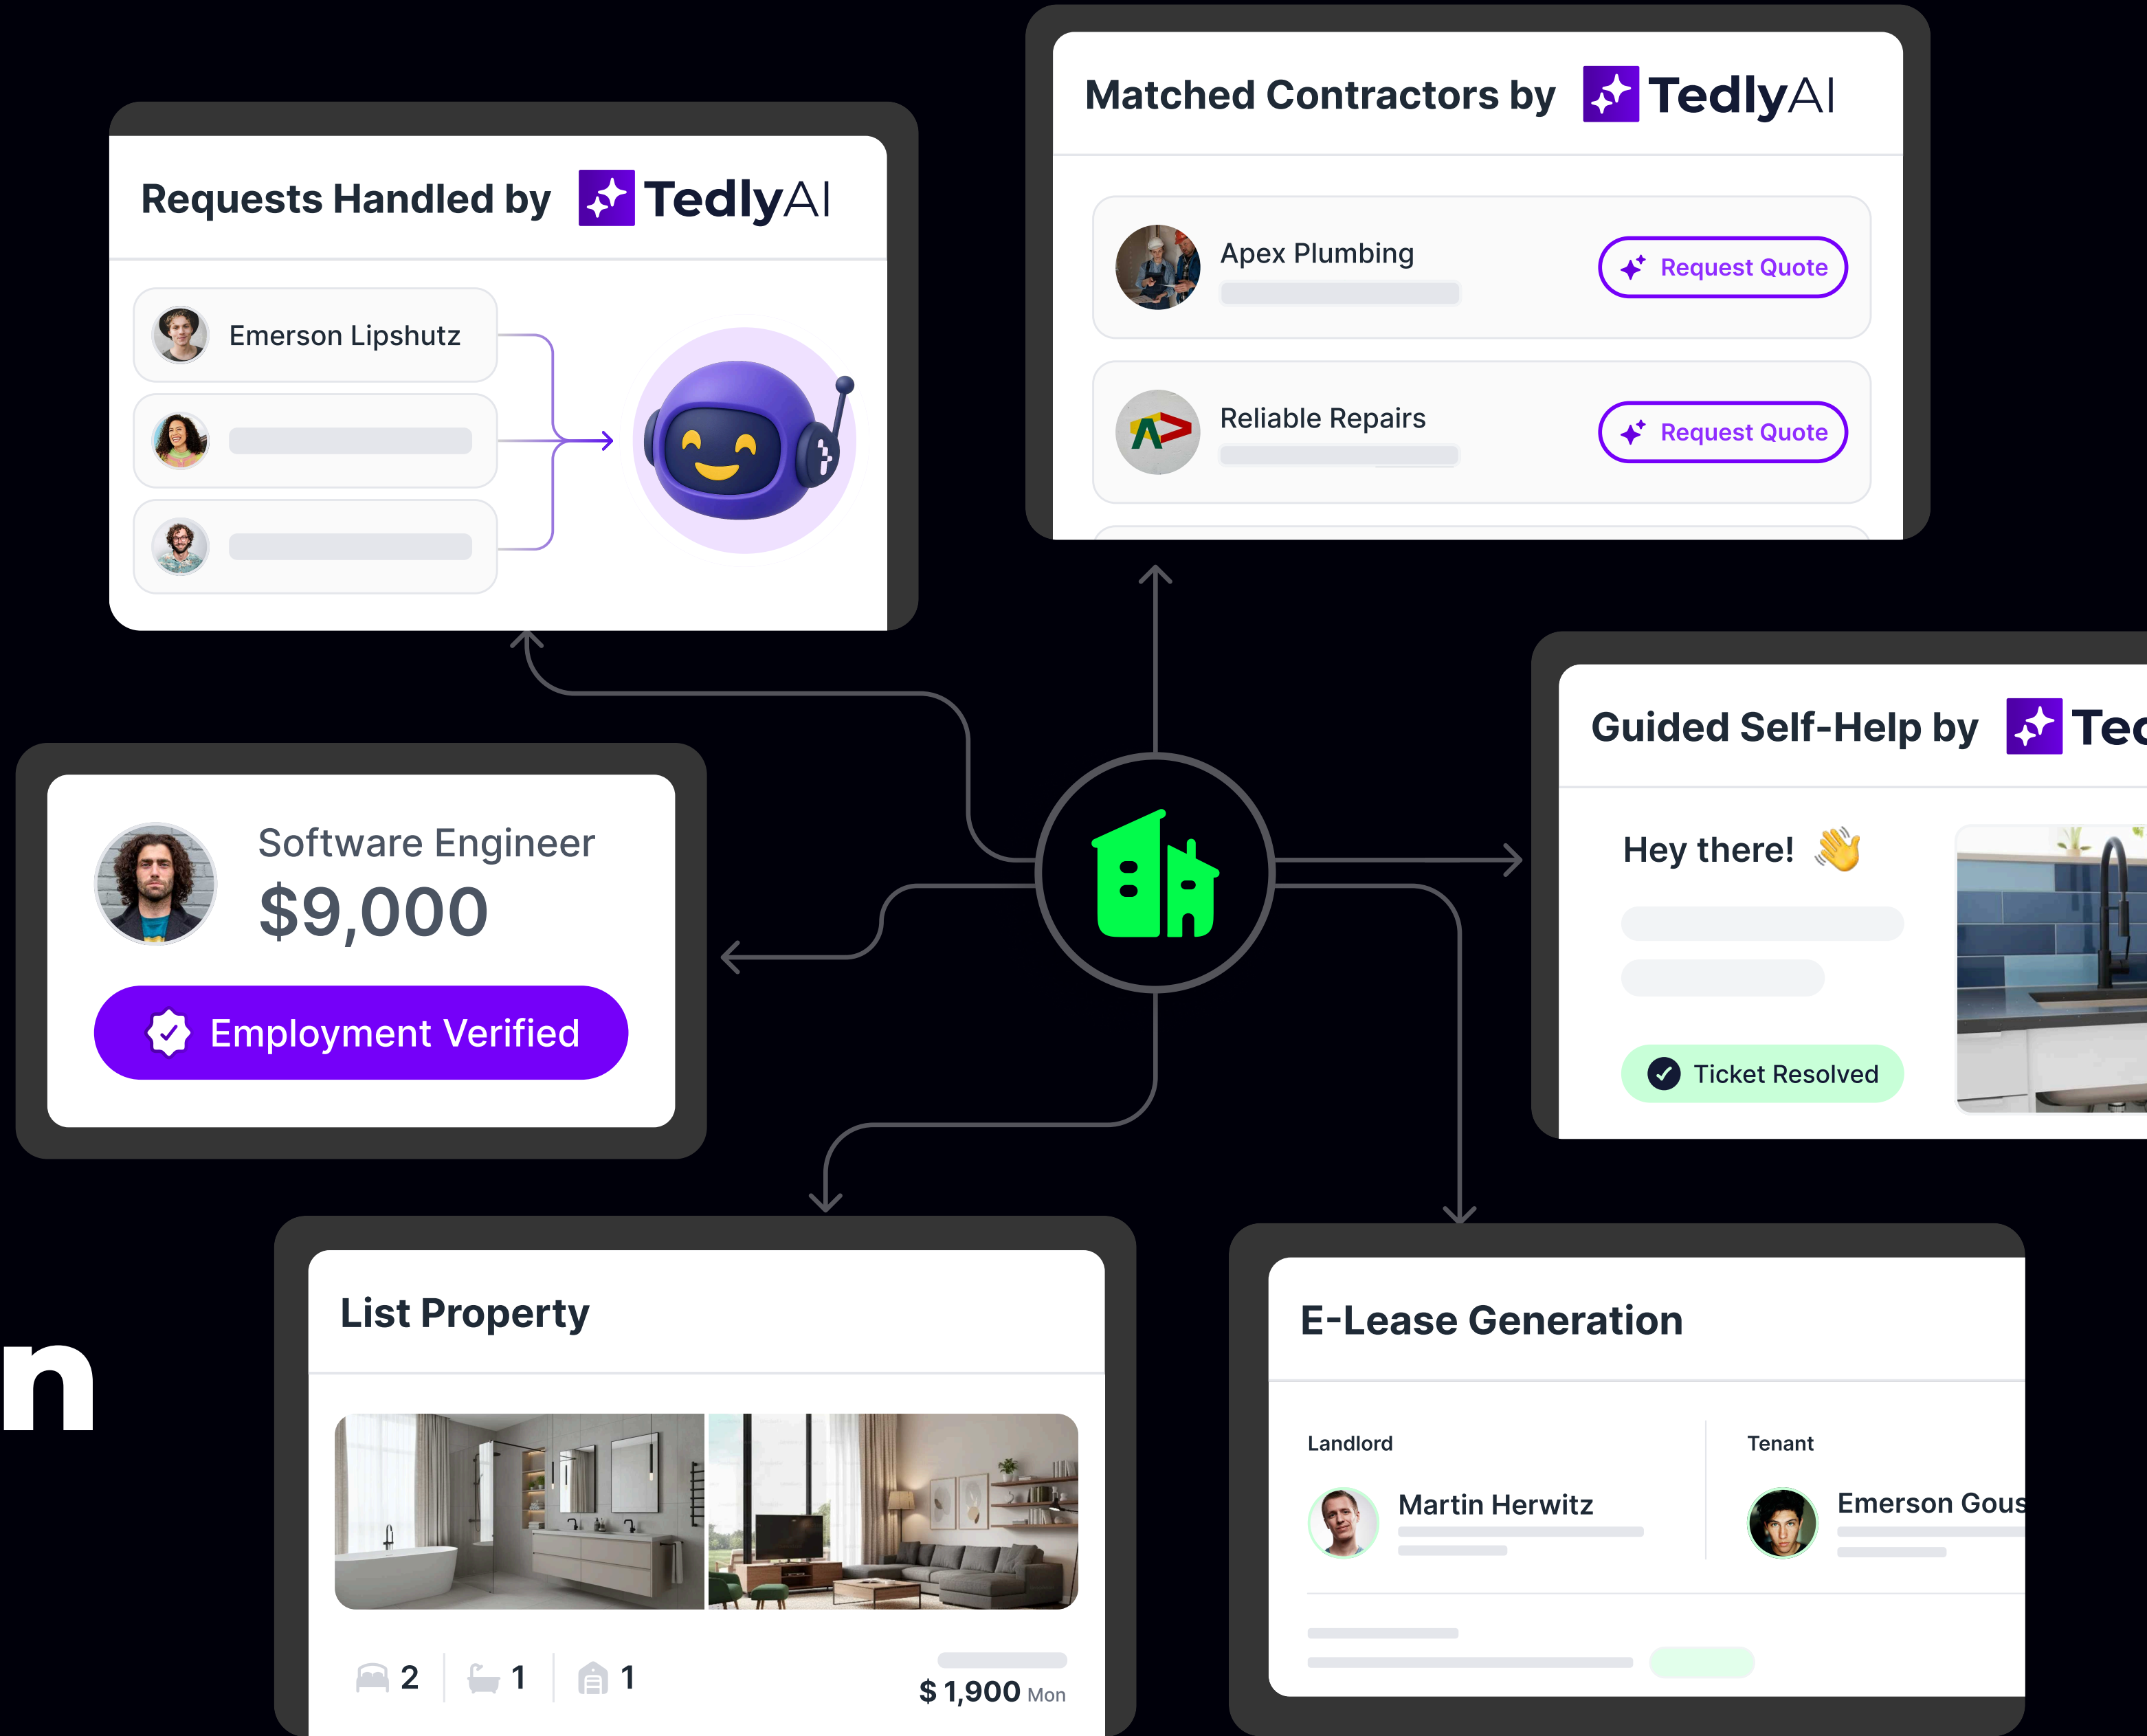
Matched Contractors by TedlyAI

Apex Plumbing

Request Quote

Reliable Repairs

Request Quote

Requests Handled by TedlyAI

Emerson Lipshutz

Guided Self-Help by Tec

Hey there! 👋

Ticket Resolved

Software Engineer

$9,000

Employment Verified

n

List Property

2 | 1 | 1

$ 1,900 Mon

E-Lease Generation

Landlord

Martin Herwitz

Tenant

Emerson Gous